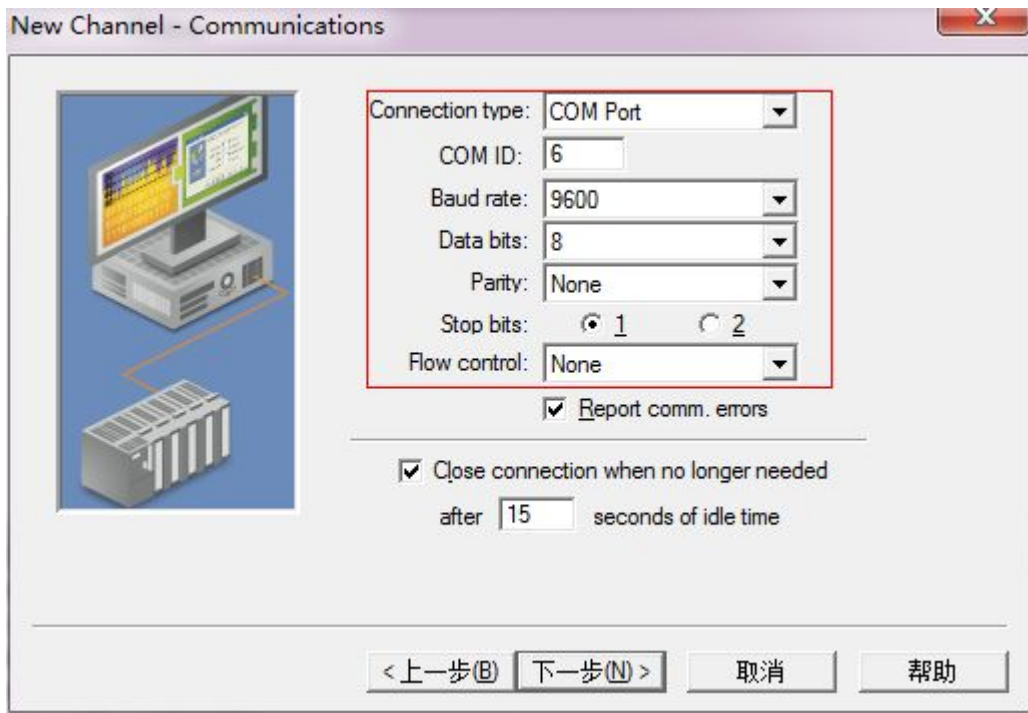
New Channel - Communications

Connection type: COM Port
COM ID: 6
Baud rate: 9600
Data bits: 8
Parity: None
Stop bits: 1 2
Flow control: None
Report comm. errors

Close connection when no longer needed
after 15 seconds of idle time

<上一步(B) 下一步(N)> 取消 帮助